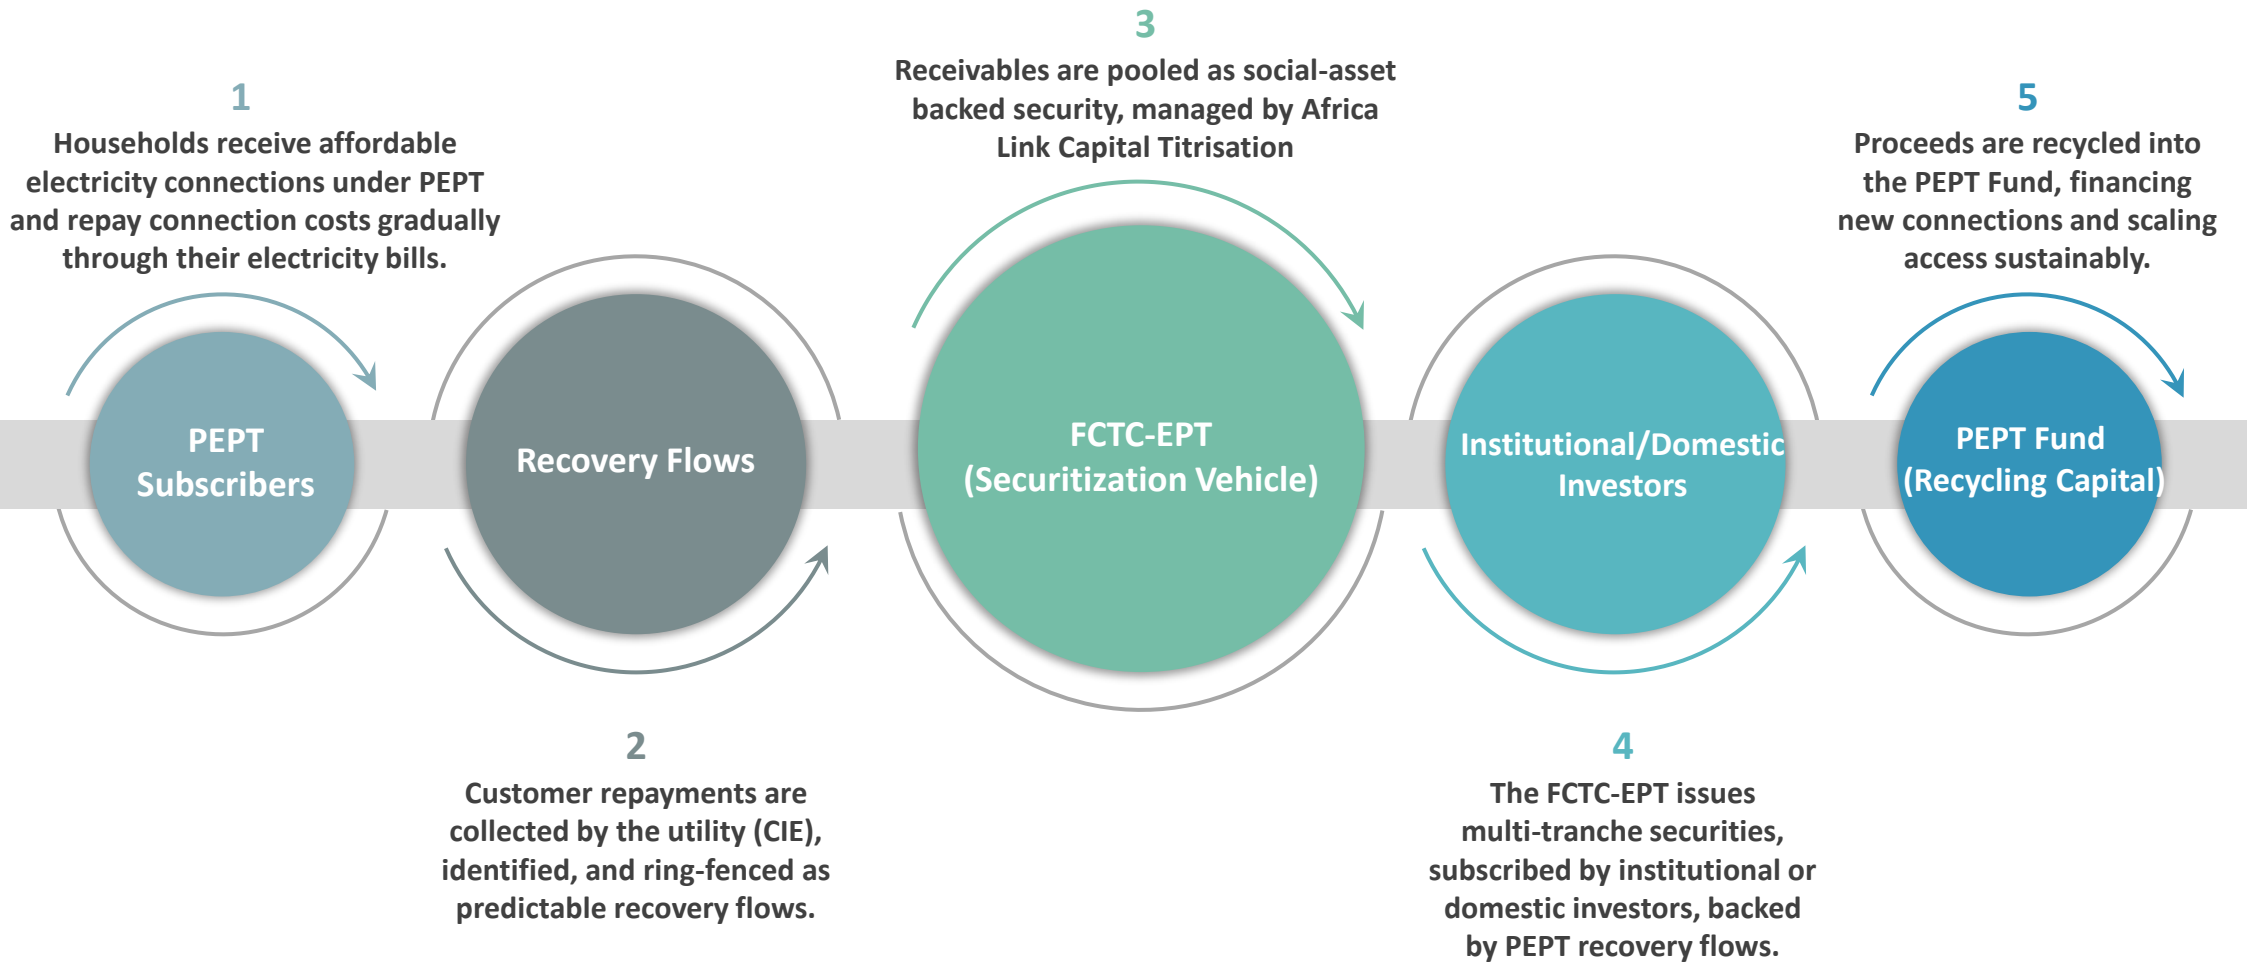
1
Households receive affordable electricity connections under PEPT and repay connection costs gradually through their electricity bills.

PEPT Subscribers

Recovery Flows

2
Customer repayments are collected by the utility (CIE), identified, and ring-fenced as predictable recovery flows.

3
Receivables are pooled as social-asset backed security, managed by Africa Link Capital Titrisation

FCTC-EPT (Securitization Vehicle)

Institutional/Domestic Investors

4
The FCTC-EPT issues multi-tranche securities, subscribed by institutional or domestic investors, backed by PEPT recovery flows.

5
Proceeds are recycled into the PEPT Fund, financing new connections and scaling access sustainably.

PEPT Fund (Recycling Capital)